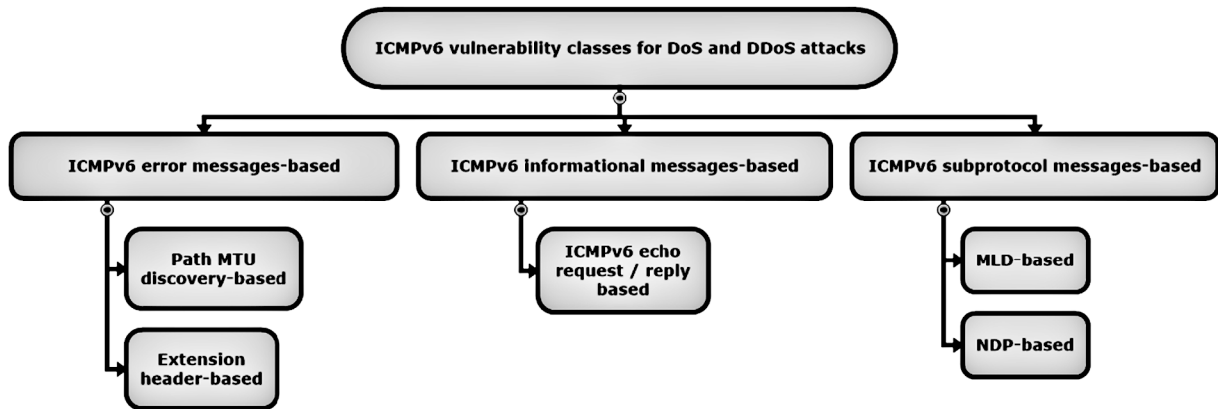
ICMPv6 vulnerability classes for DoS and DDoS attacks

ICMPv6 error messages-based

Path MTU discovery-based

Extension header-based

ICMPv6 informational messages-based

ICMPv6 echo request / reply based

ICMPv6 subprotocol messages-based

MLD-based

NDP-based